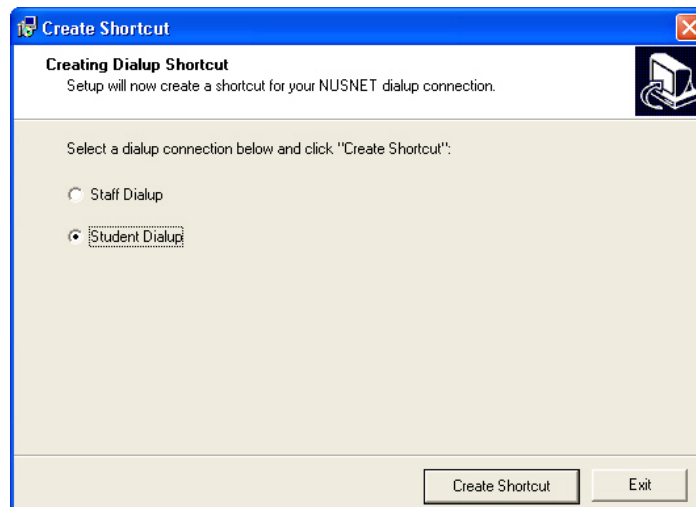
Create Shortcut

Creating Dialup Shortcut
Setup will now create a shortcut for your NUSNET dialup connection.

Select a dialup connection below and click "Create Shortcut":

Staff Dialup

Student Dialup

Create Shortcut

Exit